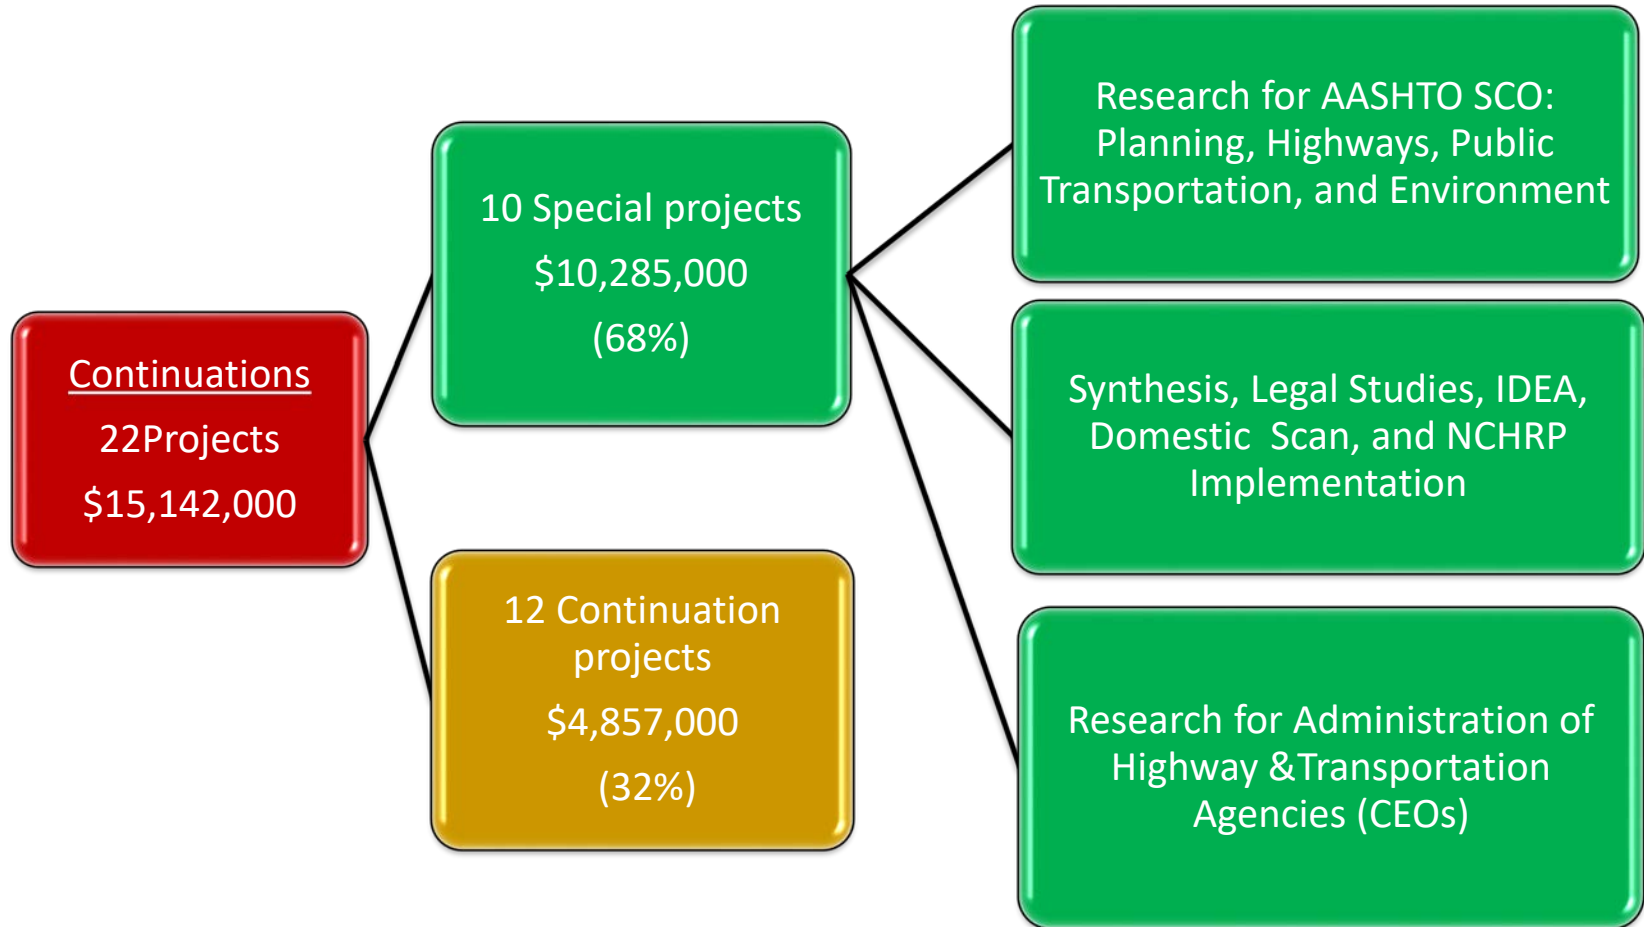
Continuations

22Projects

$15,142,000

10 Special projects

$10,285,000

(68%)

12 Continuation projects

$4,857,000

(32%)

Research for AASHTO SCO: Planning, Highways, Public Transportation, and Environment

Synthesis, Legal Studies, IDEA, Domestic Scan, and NCHRP Implementation

Research for Administration of Highway &Transportation Agencies (CEOs)